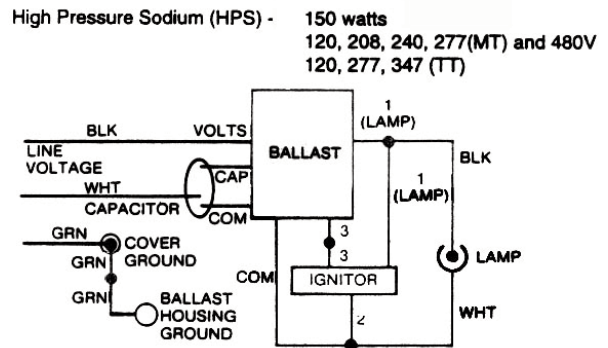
High Pressure Sodium (HPS) - 150 watts
120, 208, 240, 277(MT) and 480V
120, 277, 347 (TT)

BLK
LINE VOLTAGE
WHT
CAPACITOR
VOLTS
CAP
COM
BALLAST
1 (LAMP)
BLK
1 (LAMP)
3
3
IGNITOR
COM
2
LAMP
WHT
GRN
COVER GROUND
GRN
GRN
BALLAST HOUSING GROUND